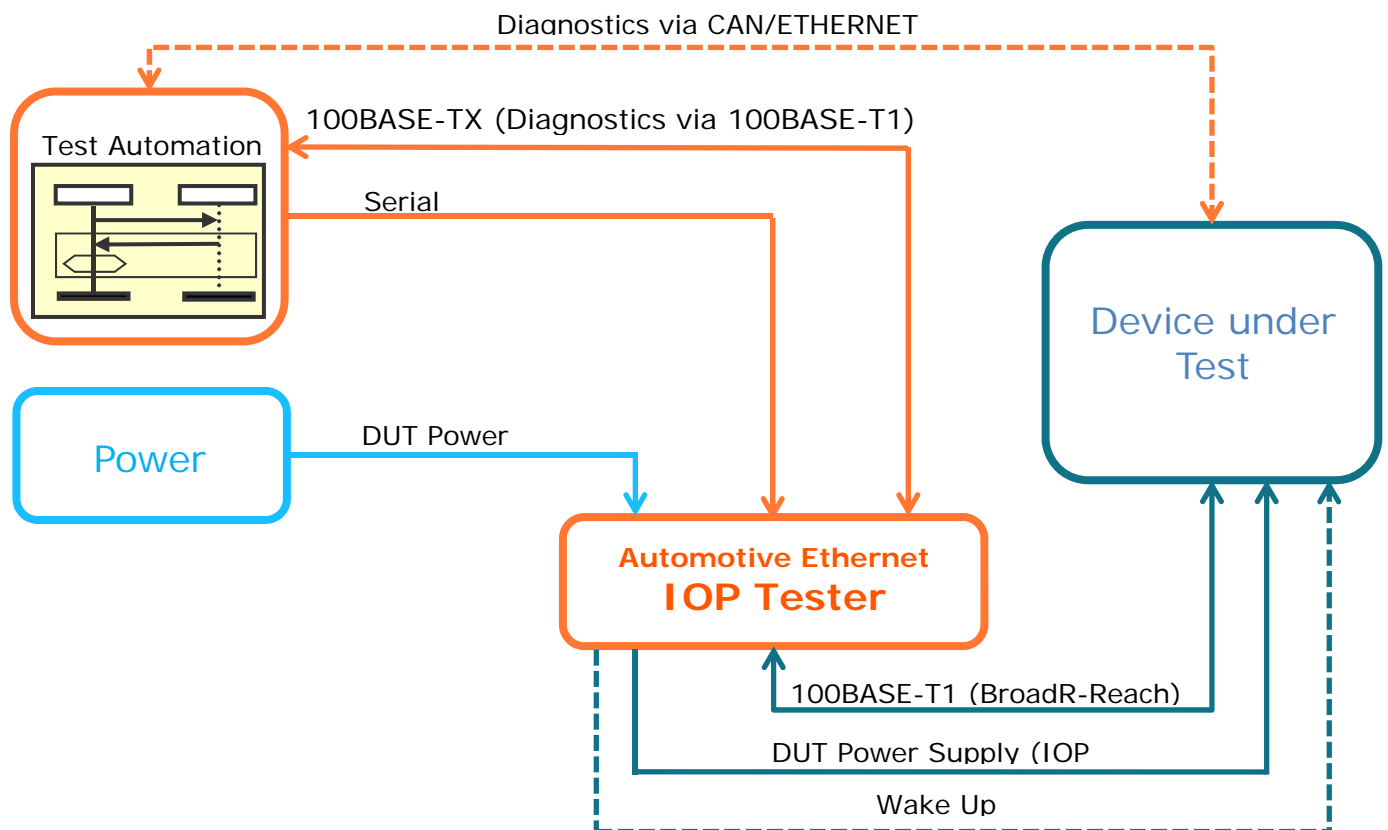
Diagnostics via CAN/ETHERNET

100BASE-TX (Diagnostics via 100BASE-T1)

Test Automation

Serial

Device under Test

Power

DUT Power

Automotive Ethernet
IOP Tester

100BASE-T1 (BroadR-Reach)

DUT Power Supply (IOP

Wake Up